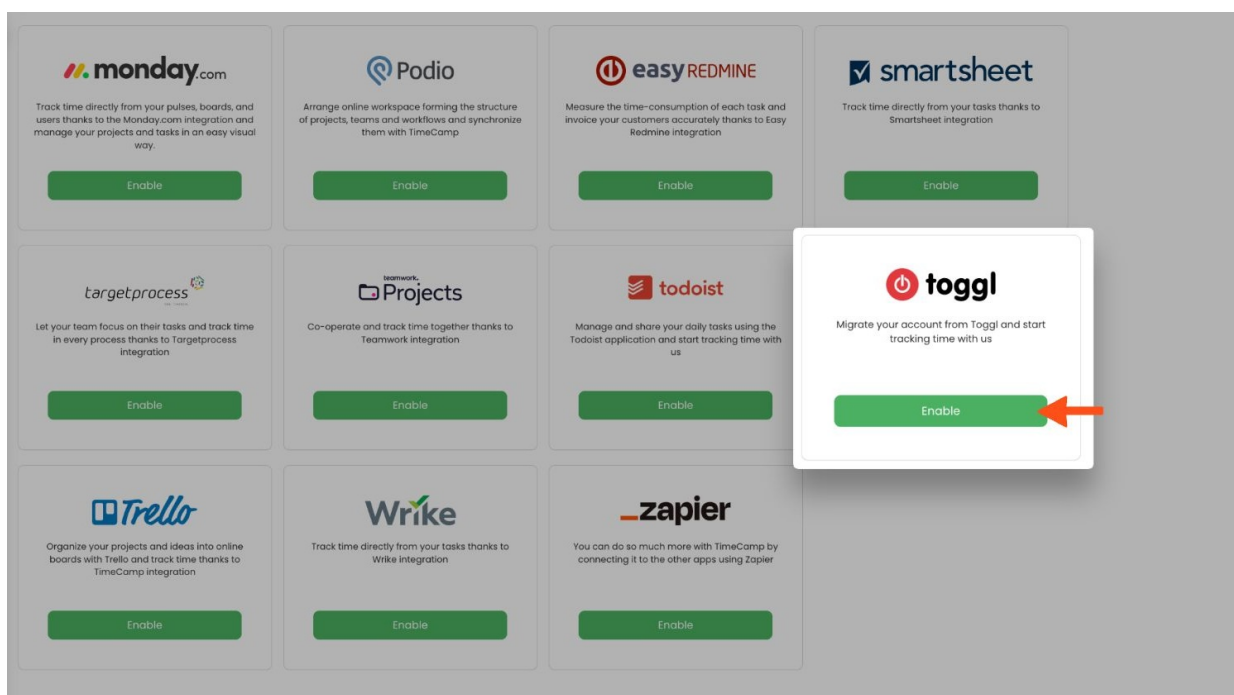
monday.com

Track time directly from your pulses, boards, and users thanks to the Monday.com integration and manage your projects and tasks in an easy visual way.

Enable

Podio

Arrange online workspace forming the structure of projects, teams and workflows and synchronize them with TimeCamp

Enable

easy REDMINE

Measure the time-consumption of each task and invoice your customers accurately thanks to Easy Redmine integration

Enable

smartsheet

Track time directly from your tasks thanks to Smartsheet integration

Enable

targetprocess

Let your team focus on their tasks and track time in every process thanks to Targetprocess integration

Enable

teamwork. Projects

Co-operate and track time together thanks to Teamwork integration

Enable

todoist

Manage and share your daily tasks using the Todoist application and start tracking time with us

Enable

toggl

Migrate your account from Toggl and start tracking time with us

Enable

Trello

Organize your projects and ideas into online boards with Trello and track time thanks to TimeCamp integration

Enable

Wrike

Track time directly from your tasks thanks to Wrike integration

Enable

zapier

You can do so much more with TimeCamp by connecting it to the other apps using Zapier

Enable